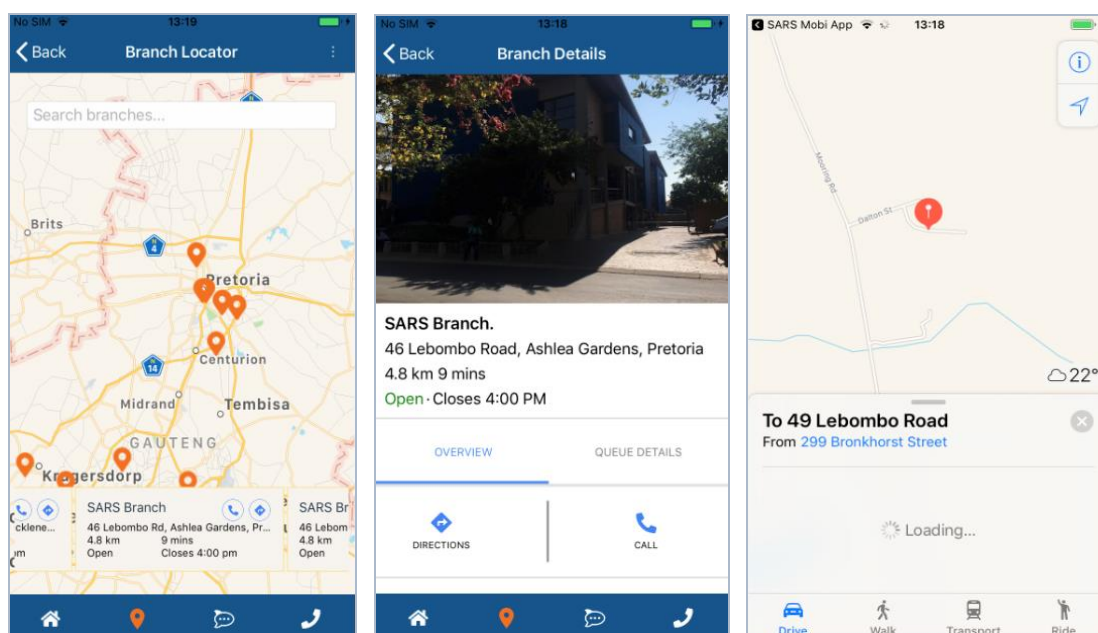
No SIM 13:19

Back Branch Locator

Search branches...

Brits

Pretoria

Centurion

Midrand

Tembisa

GAUTENG

Krugersdorp

ckle...

SARS Branch
46 Lebombo Rd, Ashlea Gardens, Pr...
4.8 km 9 mins
Open Closes 4:00 pm

SARS Br
46 Lebom
4.8 km
Open

No SIM 13:18

Back Branch Details

SARS Branch.
46 Lebombo Road, Ashlea Gardens, Pretoria
4.8 km 9 mins
Open · Closes 4:00 PM

OVERVIEW

QUEUE DETAILS

DIRECTIONS

CALL

SARS Mobi App 13:18

Dalton St

22°

To 49 Lebombo Road
From 299 Bronkhorst Street

Loading...

Drive Walk Transport Ride